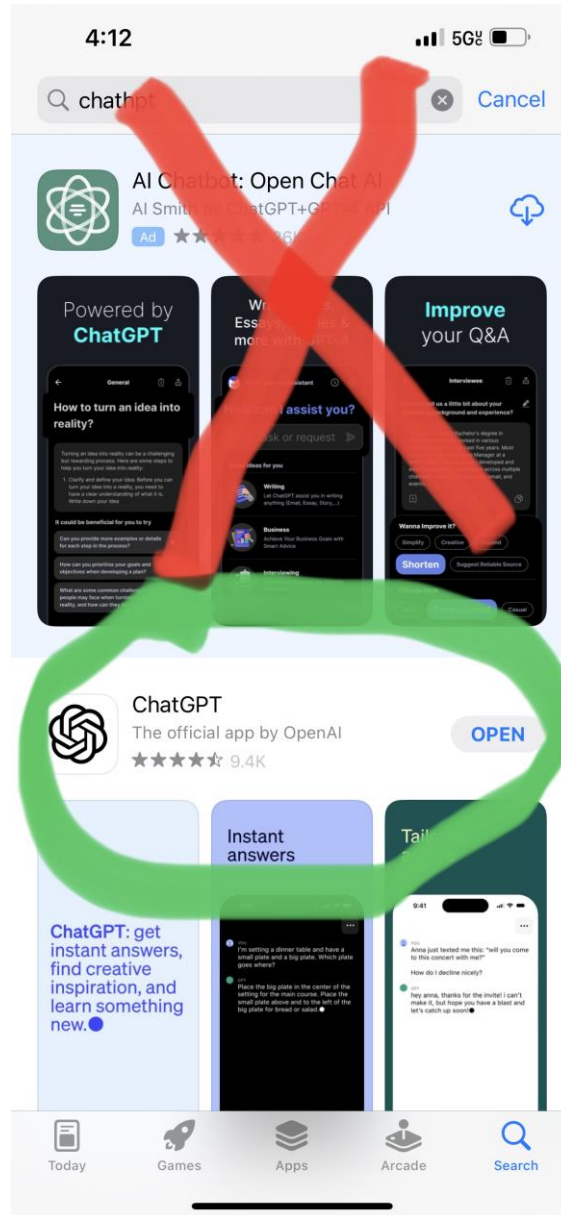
4:12

5G

chath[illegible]

Cancel

AI C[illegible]tbot: Open Chat AI

AI Smit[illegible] GPT+GP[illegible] API

Ad

Powered by ChatGPT

General

How to turn an idea into reality?

Turning an idea into reality can be a challenging but rewarding process. Here are some steps to help you turn your idea into reality:

1. Clarify and define your idea: Before you can turn your idea into a reality, you need to have a clear understanding of what it is. Write down your idea

It could be beneficial for you to try

Can you provide more examples or details for each step in the process?

How can you prioritize your goals and objectives when developing a plan?

What are some common challe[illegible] people may face when turnin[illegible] reality, and how can they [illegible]

Wr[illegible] Essays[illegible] more with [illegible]

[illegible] assist you?

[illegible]sk or request

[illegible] ideas for you

Writing

Let ChatGPT assist you in writing anything (Email, Essay, Story...)

Business

Achieve Your Business Goals with Smart Advice

Interviewing

Improve your Q&A

Interviewee

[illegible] us a little bit about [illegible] background and experience?

Wanna Improve it?

Simplify

Creative

Shorten

Suggest Reliable Source

Casual

ChatGPT

The official app by OpenAI

9.4K

OPEN

ChatGPT: get instant answers, find creative inspiration, and learn something new.

Instant answers

You

I'm setting a dinner table and have a small plate and a big plate. Which plate goes where?

GPT

Place the big plate in the center of the setting for the main course. Place the small plate above and to the left of the big plate for bread or salad.

Tail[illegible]

9:41

You

Anna just texted me this: "will you come to this concert with me?"

How do I decline nicely?

GPT

hey anna, thanks for the invite! i can't make it, but hope you have a blast and let's catch up soon!

Today

Games

Apps

Arcade

Search